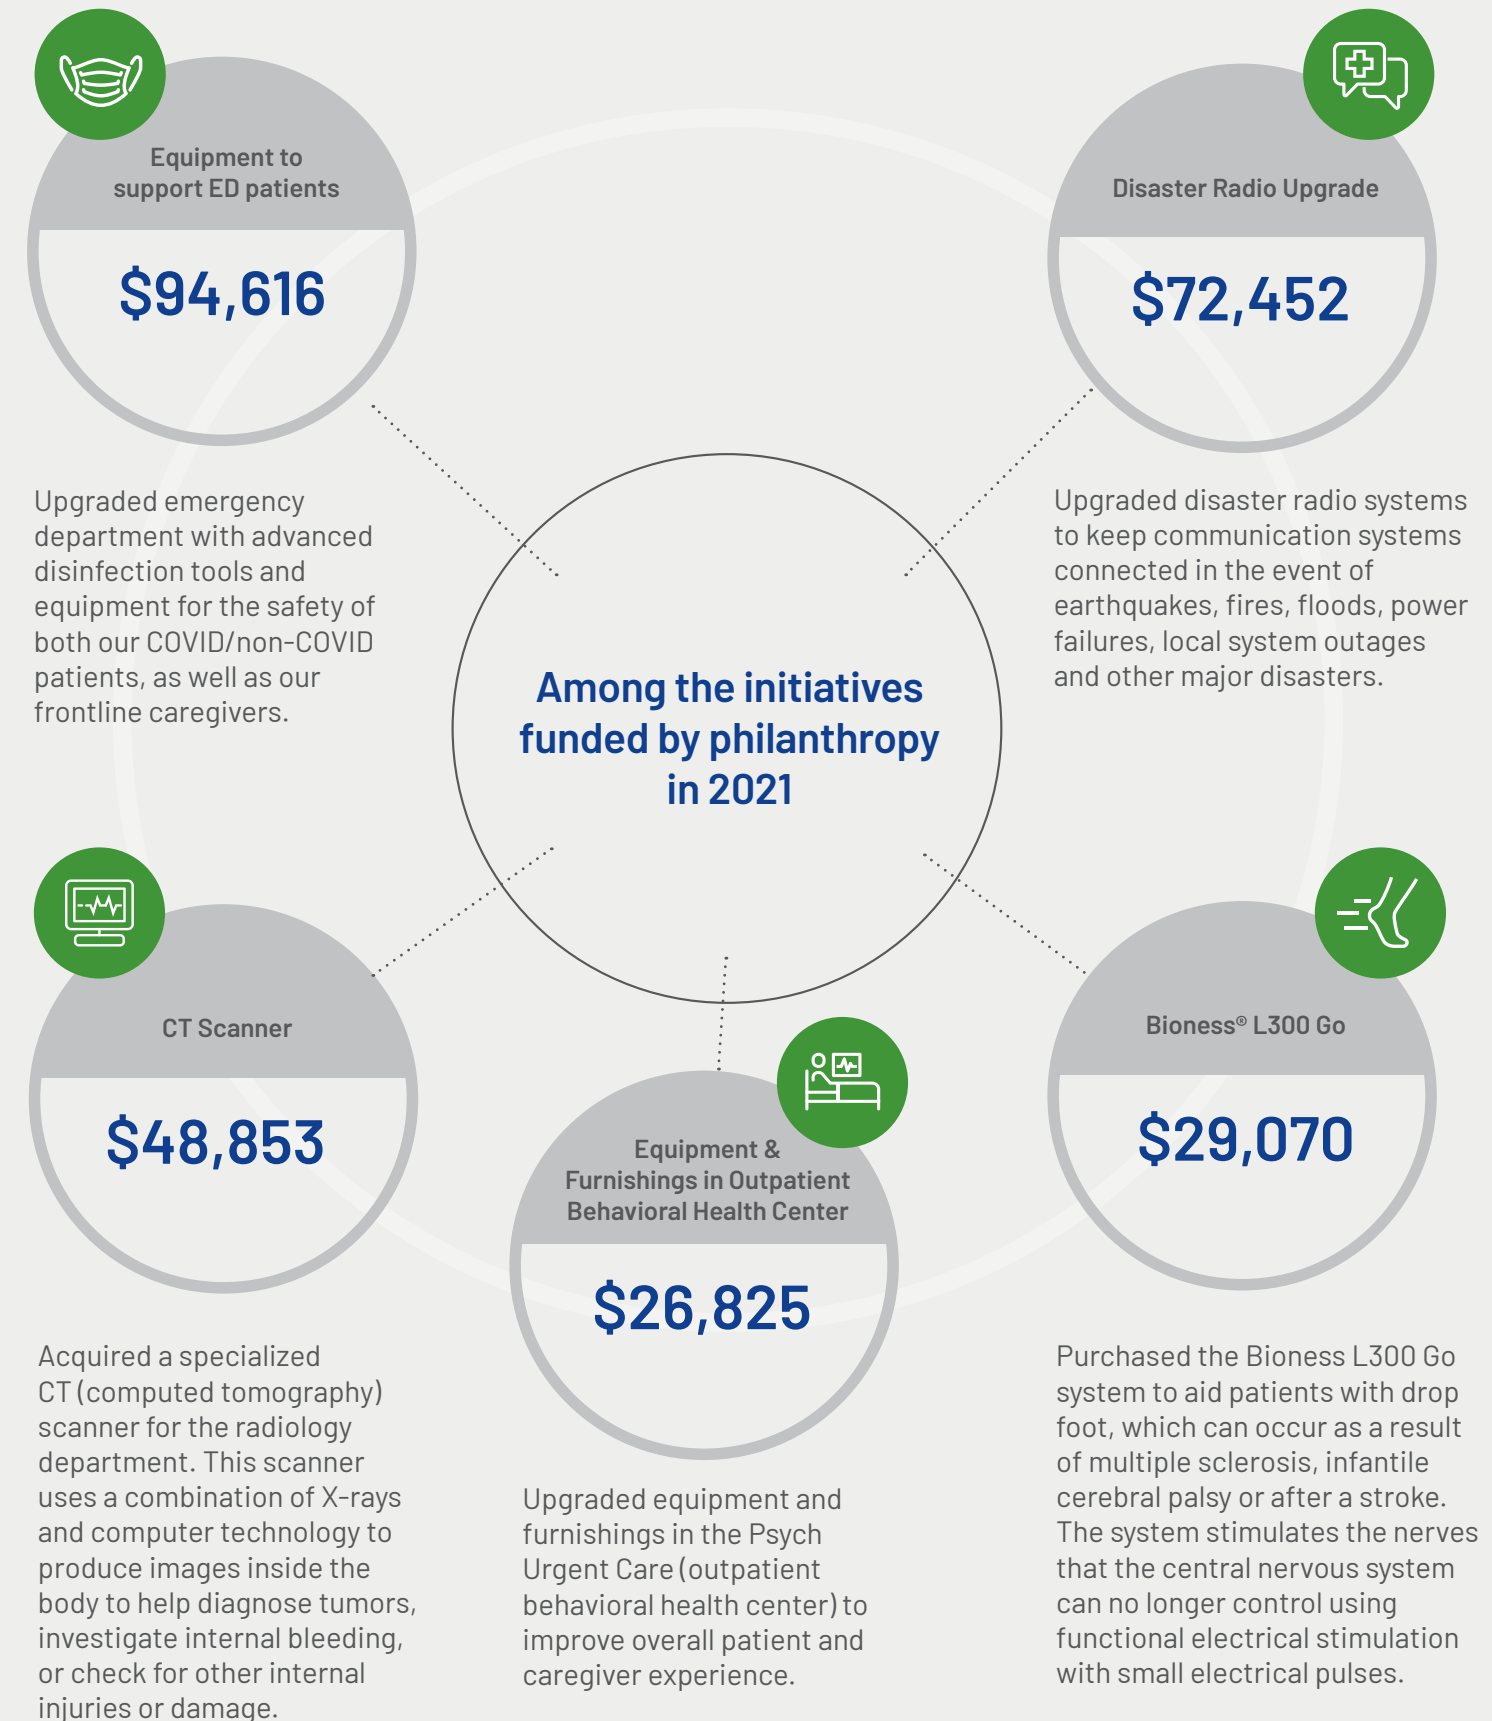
Equipment to support ED patients

$94,616

Upgraded emergency department with advanced disinfection tools and equipment for the safety of both our COVID/non-COVID patients, as well as our frontline caregivers.

Disaster Radio Upgrade

$72,452

Upgraded disaster radio systems to keep communication systems connected in the event of earthquakes, fires, floods, power failures, local system outages and other major disasters.

Among the initiatives funded by philanthropy in 2021

CT Scanner

$48,853

Acquired a specialized CT (computed tomography) scanner for the radiology department. This scanner uses a combination of X-rays and computer technology to produce images inside the body to help diagnose tumors, investigate internal bleeding, or check for other internal injuries or damage.

Equipment & Furnishings in Outpatient Behavioral Health Center

$26,825

Upgraded equipment and furnishings in the Psych Urgent Care (outpatient behavioral health center) to improve overall patient and caregiver experience.

Bioness® L300 Go

$29,070

Purchased the Bioness L300 Go system to aid patients with drop foot, which can occur as a result of multiple sclerosis, infantile cerebral palsy or after a stroke. The system stimulates the nerves that the central nervous system can no longer control using functional electrical stimulation with small electrical pulses.